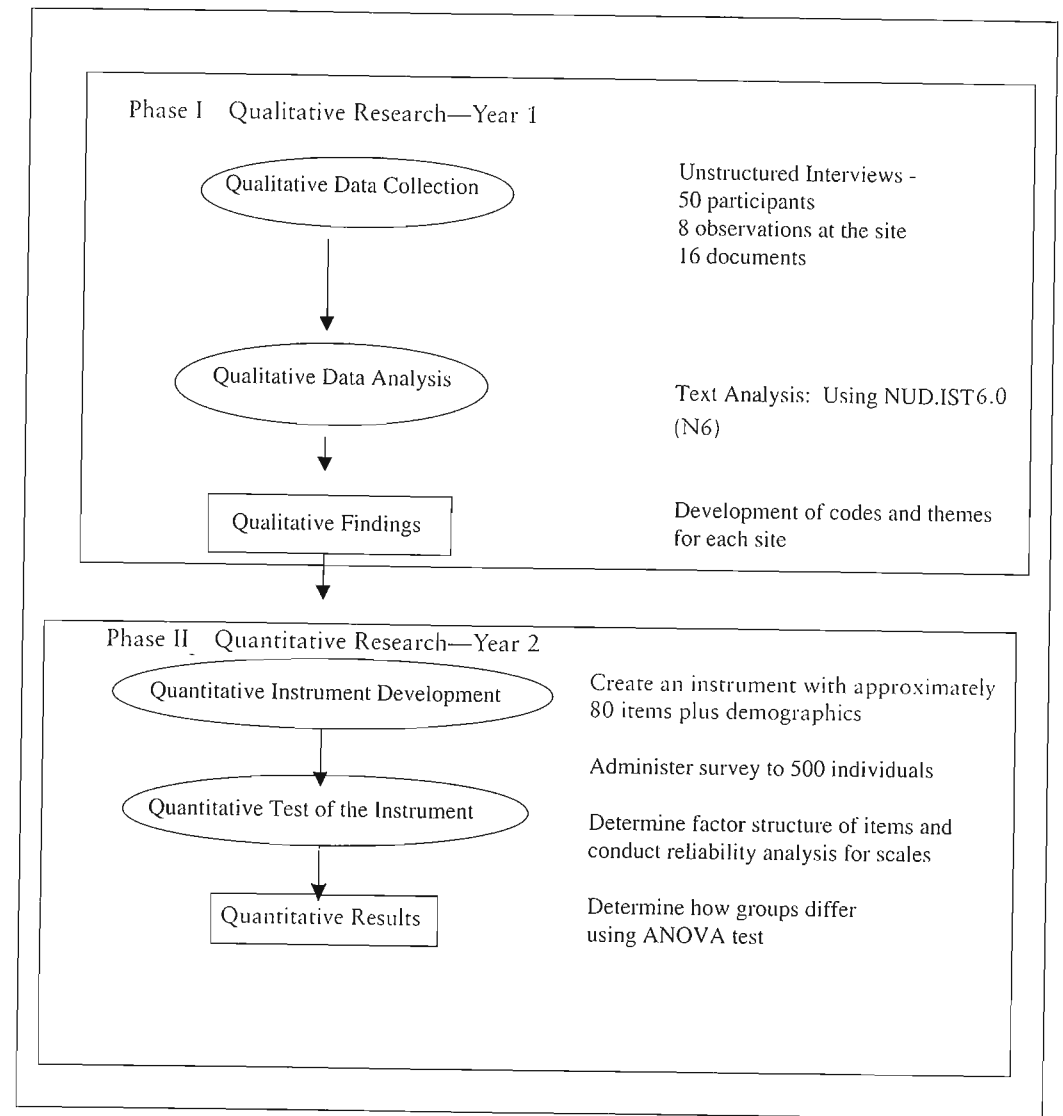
Phase I Qualitative Research—Year 1

Qualitative Data Collection

Unstructured Interviews - 50 participants
8 observations at the site
16 documents

Qualitative Data Analysis

Text Analysis: Using NUD.IST6.0 (N6)

Qualitative Findings

Development of codes and themes for each site

Phase II Quantitative Research—Year 2

Quantitative Instrument Development

Create an instrument with approximately 80 items plus demographics

Administer survey to 500 individuals

Quantitative Test of the Instrument

Determine factor structure of items and conduct reliability analysis for scales

Quantitative Results

Determine how groups differ using ANOVA test